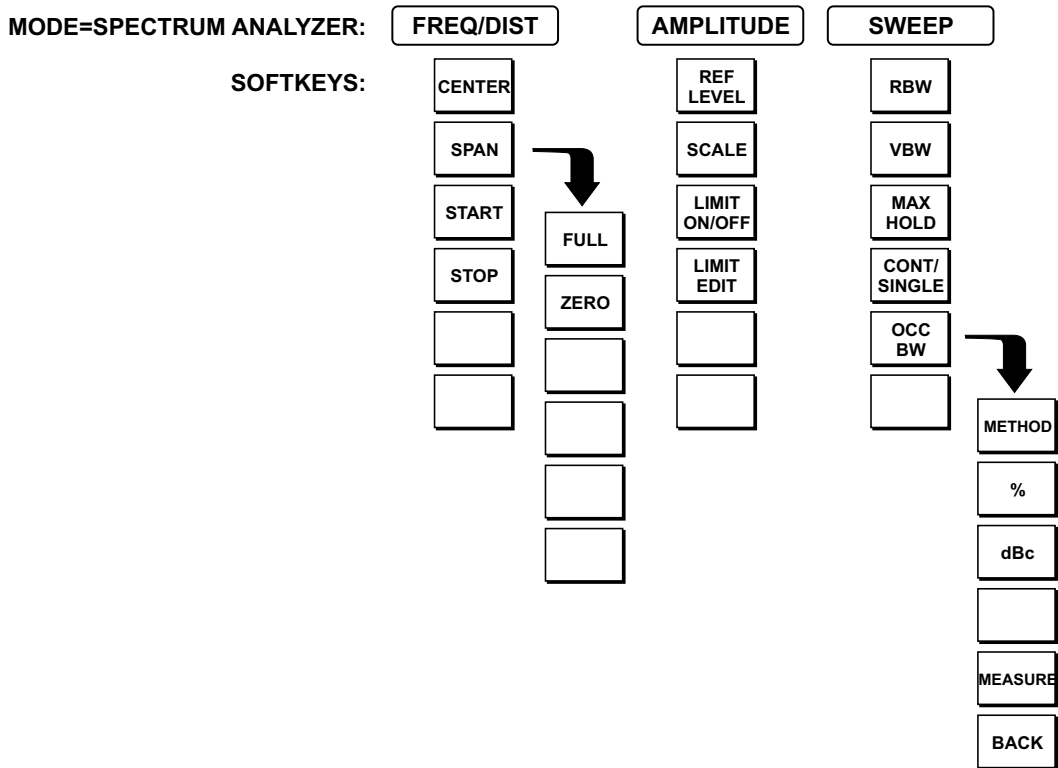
MODE=SPECTRUM ANALYZER:

FREQ/DIST

AMPLITUDE

SWEEP

SOFTKEYS:

CENTER

SPAN

START

STOP

FULL

ZERO

REF LEVEL

SCALE

LIMIT ON/OFF

LIMIT EDIT

RBW

VBW

MAX HOLD

CONT/ SINGLE

OCC BW

METHOD

%

dBc

MEASURE

BACK